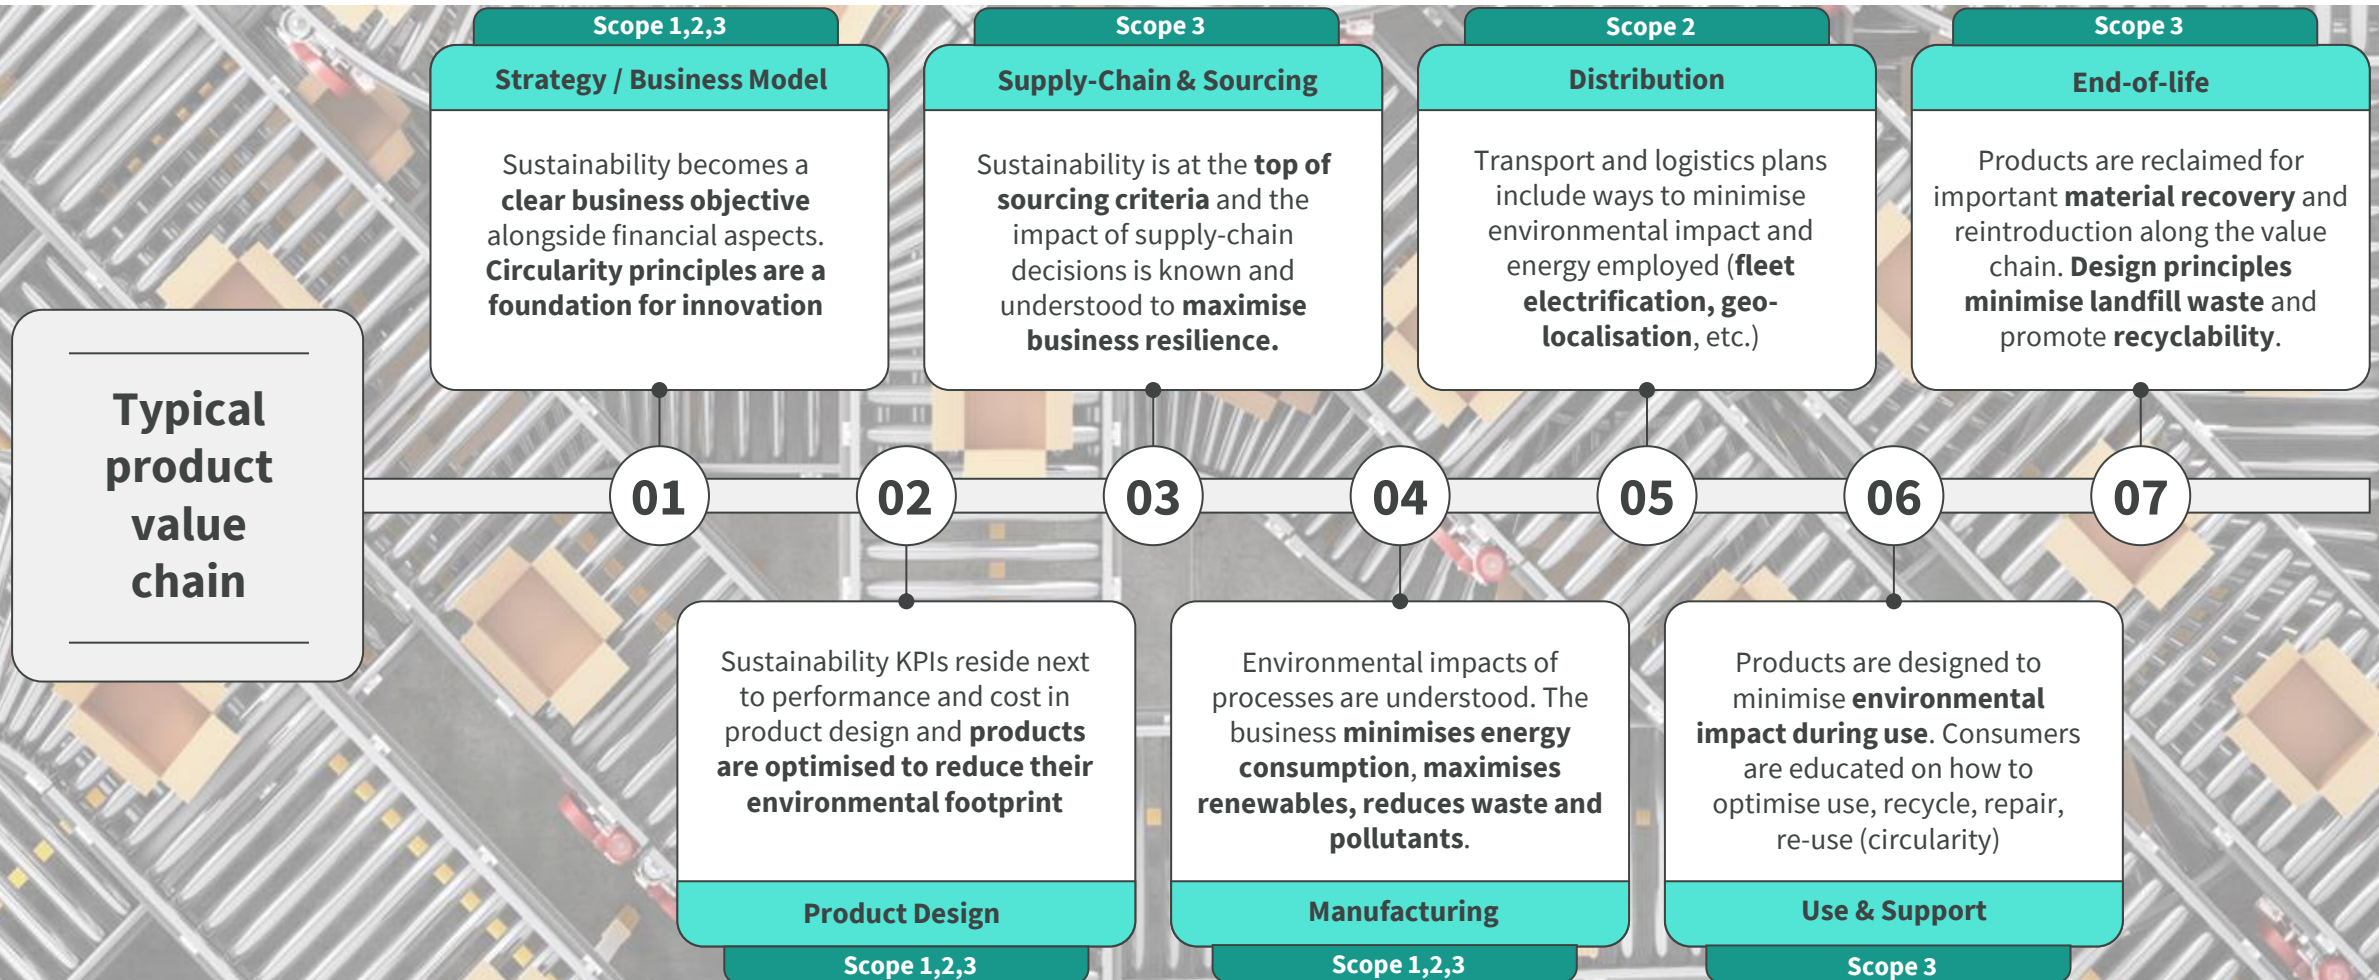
Typical product value chain

Scope 1,2,3

Strategy / Business Model

Sustainability becomes a **clear business objective** alongside financial aspects. **Circularity principles are a foundation for innovation**

01

02

Sustainability KPIs reside next to performance and cost in product design and **products are optimised to reduce their environmental footprint**

Product Design

Scope 1,2,3

Scope 3

Supply-Chain & Sourcing

Sustainability is at the **top of sourcing criteria** and the impact of supply-chain decisions is known and understood to **maximise business resilience.**

03

04

Environmental impacts of processes are understood. The business **minimises energy consumption**, **maximises renewables, reduces waste and pollutants**.

Manufacturing

Scope 1,2,3

Scope 2

Distribution

Transport and logistics plans include ways to minimise environmental impact and energy employed (**fleet electrification, geo-localisation**, etc.)

05

06

Products are designed to minimise **environmental impact during use**. Consumers are educated on how to optimise use, recycle, repair, re-use (circularity)

Use & Support

Scope 3

Scope 3

End-of-life

Products are reclaimed for important **material recovery** and reintroduction along the value chain. **Design principles minimise landfill waste** and promote **recyclability**.

07